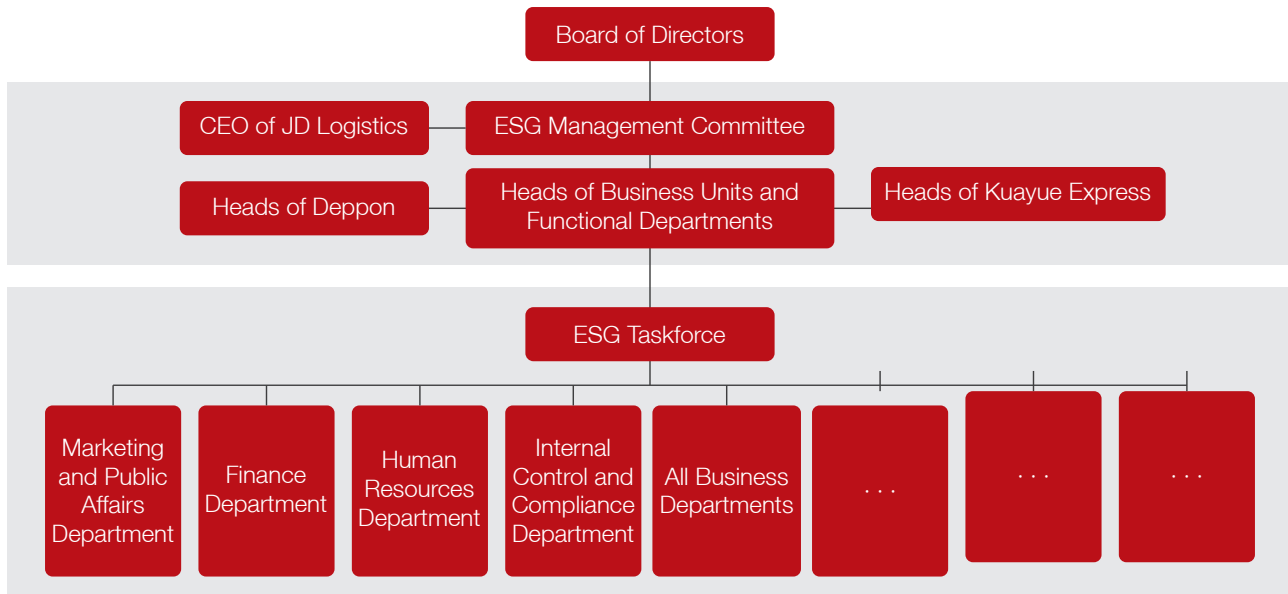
Board of Directors

CEO of JD Logistics

ESG Management Committee

Heads of Deppon

Heads of Business Units and Functional Departments

Heads of Kuayue Express

ESG Taskforce

Marketing and Public Affairs Department

Finance Department

Human Resources Department

Internal Control and Compliance Department

All Business Departments

. . .

. . .

. . .